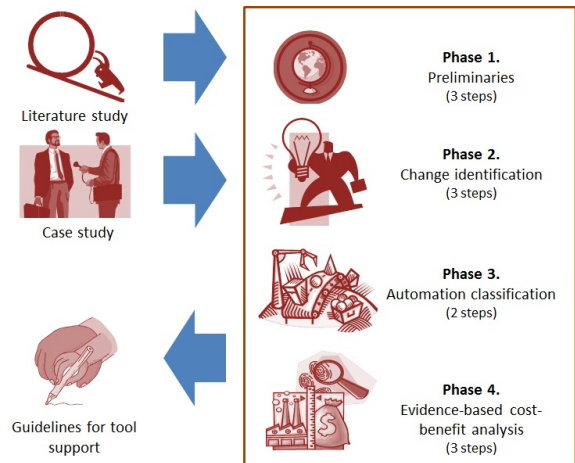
Literature study

Case study

Guidelines for tool support

Phase 1.
Preliminaries
(3 steps)

Phase 2.
Change identification
(3 steps)

Phase 3.
Automation classification
(2 steps)

Phase 4.
Evidence-based cost-benefit analysis
(3 steps)